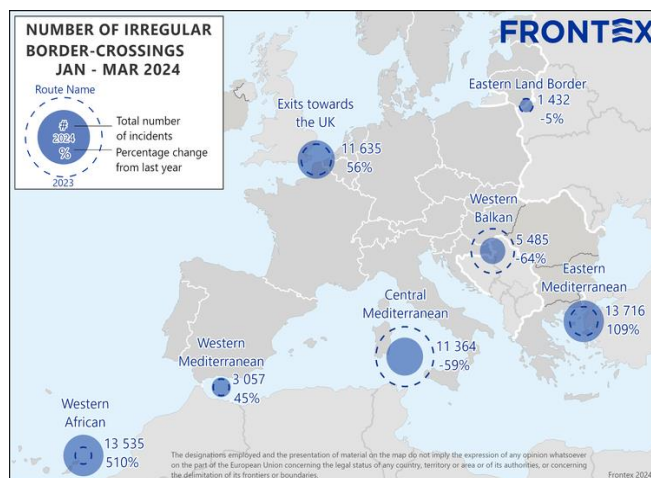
NUMBER OF IRREGULAR BORDER-CROSSINGS JAN - MAR 2024

Route Name
#
2024
%
2023
Total number of incidents
Percentage change from last year

FRONTEX

Eastern Land Border
1 432
-5%

Exits towards the UK
11 635
56%

Western Balkan
5 485
-64%

Eastern Mediterranean
13 716
109%

Central Mediterranean
11 364
-59%

Western Mediterranean
3 057
45%

Western African
13 535
510%

The designations employed and the presentation of material on the map do not imply the expression of any opinion whatsoever on the part of the European Union concerning the legal status of any country, territory or area or of its authorities, or concerning the delimitation of its frontiers or boundaries.

Frontex 2024